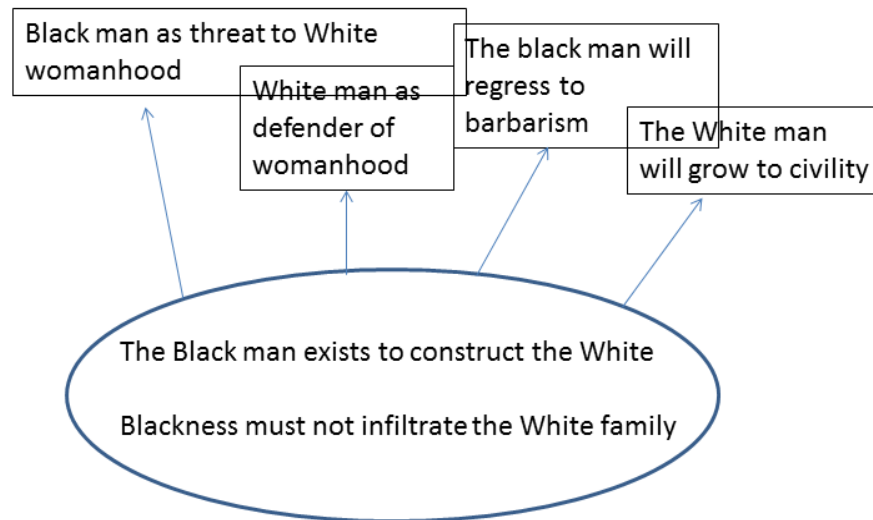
Black man as threat to White womanhood

White man as defender of womanhood

The black man will regress to barbarism

The White man will grow to civility

The Black man exists to construct the White

Blackness must not infiltrate the White family